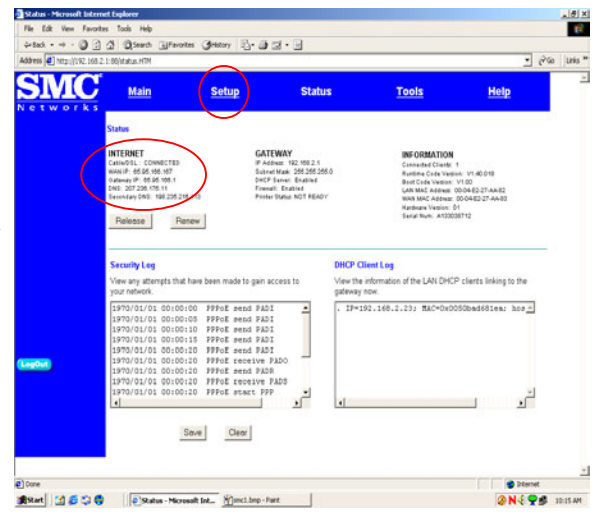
Status - Microsoft Internet Explorer

File Edit View Favorites Tools Help

Back Search Favorites History

Address http://192.168.2.1:88/status.HTM Go Links

SMC Networks

Main Setup Status Tools Help

Status

INTERNET
Cable/DSL : CONNECTED
WAN IP: 65.95.166.187
Gateway IP: 65.95.166.1
DNS: 207.236.176.11
Secondary DNS: 199.236.218.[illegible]

GATEWAY
IP Address: 192.168.2.1
Subnet Mask: 255.255.255.0
DHCP Server: Enabled
Firewall: Enabled
Printer Status: NOT READY

INFORMATION
Connected Clients: 1
Runtime Code Version: V1.40.019
Boot Code Version: V1.00
LAN MAC Address: 00-04-E2-27-AA-82
WAN MAC Address: 00-04-E2-27-AA-83
Hardware Version: 01
Serial Num: A133038712

Release Renew

Security Log

View any attempts that have been made to gain access to your network.

1970/01/01 00:00:00 PPPoE send PADI
1970/01/01 00:00:05 PPPoE send PADI
1970/01/01 00:00:10 PPPoE send PADI
1970/01/01 00:00:15 PPPoE send PADI
1970/01/01 00:00:20 PPPoE send PADI
1970/01/01 00:00:20 PPPoE receive PADO
1970/01/01 00:00:20 PPPoE send PADR
1970/01/01 00:00:20 PPPoE receive PADS
1970/01/01 00:00:20 PPPoE start PPP

DHCP Client Log

View the information of the LAN DHCP clients linking to the gateway now.

, IP=192.168.2.23; MAC=0x0050bad681ea; hos

LogOut

Save Clear

Done Internet

Start Status - Microsoft Int... smc1.bmp - Paint 10:15 AM